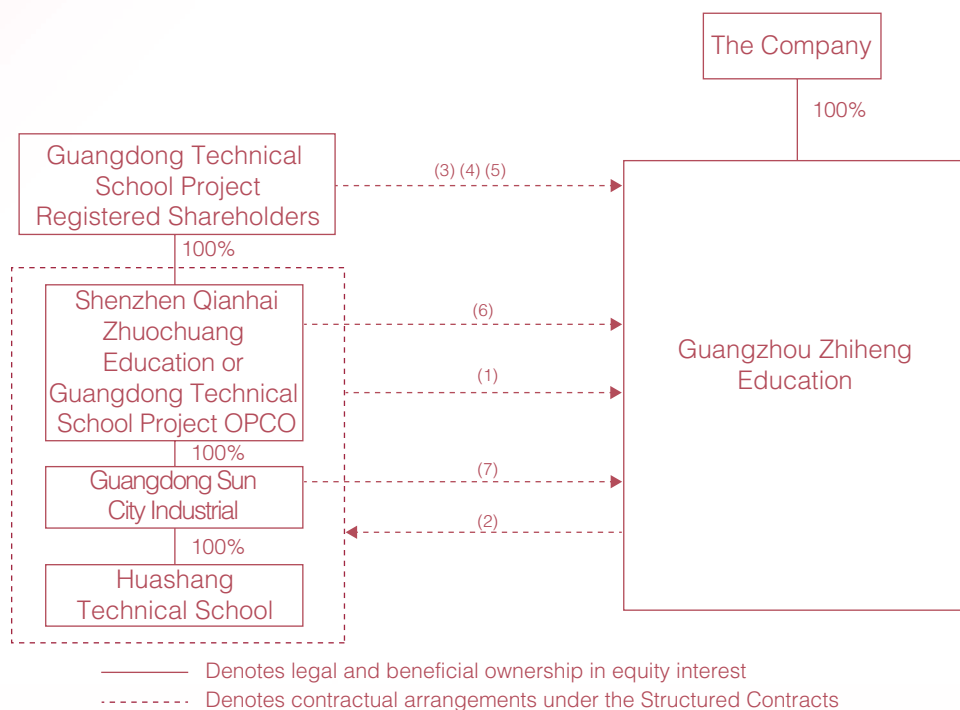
The Company

100%

Guangdong Technical School Project Registered Shareholders

(3) (4) (5)

100%

Shenzhen Qianhai Zhuochuang Education or Guangdong Technical School Project OPCO

(6)

(1)

Guangzhou Zhiheng Education

100%

Guangdong Sun City Industrial

(7)

(2)

100%

Huashang Technical School

Denotes legal and beneficial ownership in equity interest

Denotes contractual arrangements under the Structured Contracts